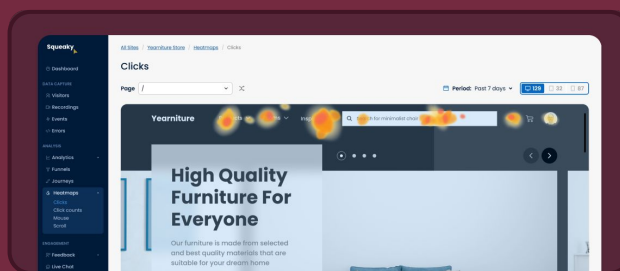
Squeaky

Dashboard

DATA CAPTURE

Visitors

Recordings

Events

Errors

ANALYSIS

Analytics

Funnels

Journeys

Heatmaps

Clicks

Click counts

Mouse

Scroll

ENGAGEMENT

Feedback

Live Chat

All Sites / Yearniture Store / Heatmaps / Clicks

Clicks

Page /

Period: Past 7 days

129 33 97

Yearniture

Search for minimalist chair

High Quality Furniture For Everyone

Our furniture is made from selected and best quality materials that are suitable for your dream home